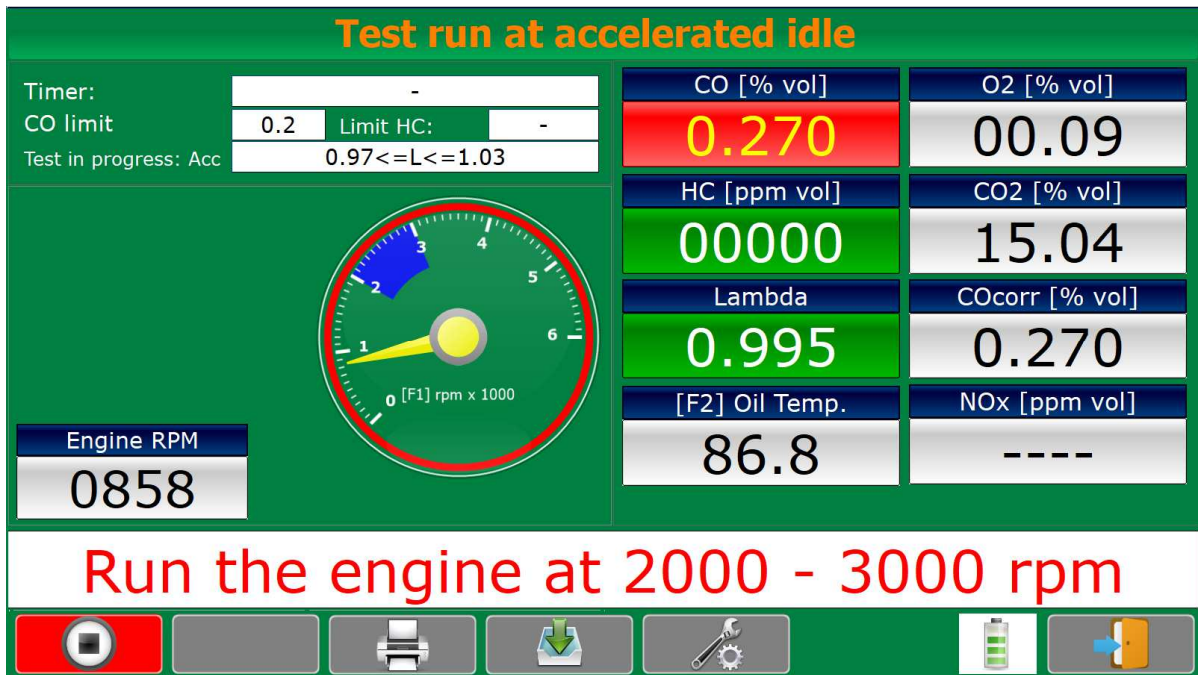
Test run at accelerated idle

Timer: -
CO limit 0.2 Limit HC: -
Test in progress: Acc 0.97<=L<=1.03

0 1 2 3 4 5 6
[F1] rpm x 1000

Engine RPM
0858

CO [% vol]
0.270

O2 [% vol]
00.09

HC [ppm vol]
00000

CO2 [% vol]
15.04

Lambda
0.995

COcorr [% vol]
0.270

[F2] Oil Temp.
86.8

NOx [ppm vol]
----

Run the engine at 2000 - 3000 rpm